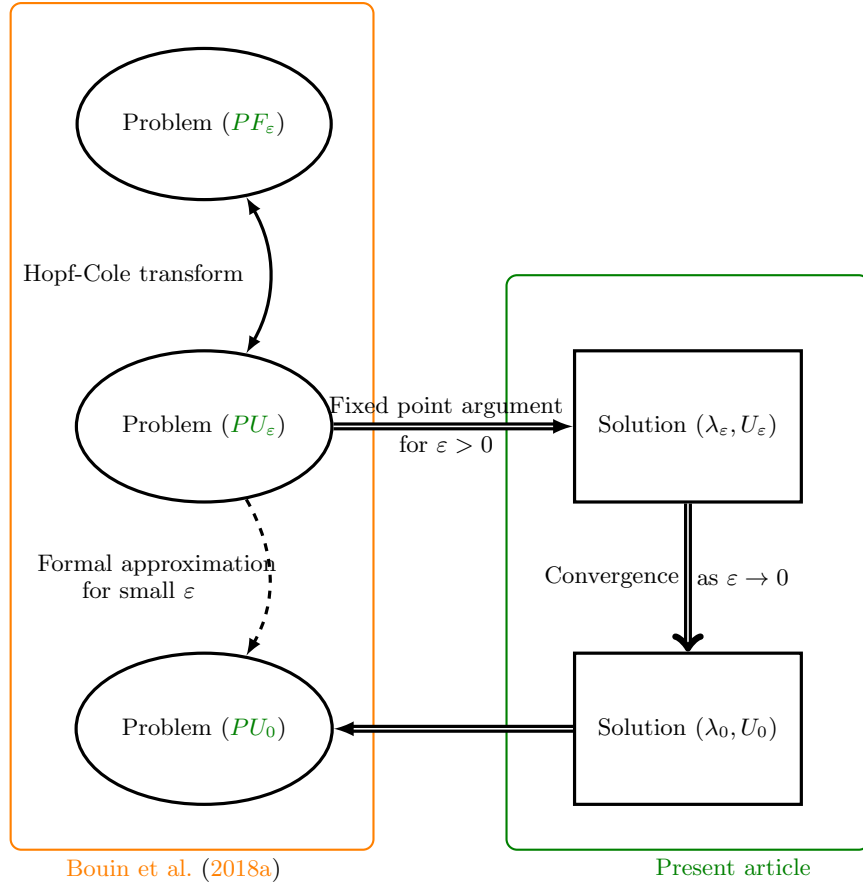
Problem ($PF_\varepsilon$)

Hopf-Cole transform

Problem ($PU_\varepsilon$)

Fixed point argument for $\varepsilon > 0$

Solution ($\lambda_\varepsilon, U_\varepsilon$)

Formal approximation for small $\varepsilon$

Convergence as $\varepsilon \to 0$

Problem ($PU_0$)

Solution ($\lambda_0, U_0$)

Bouin et al. (2018a)

Present article